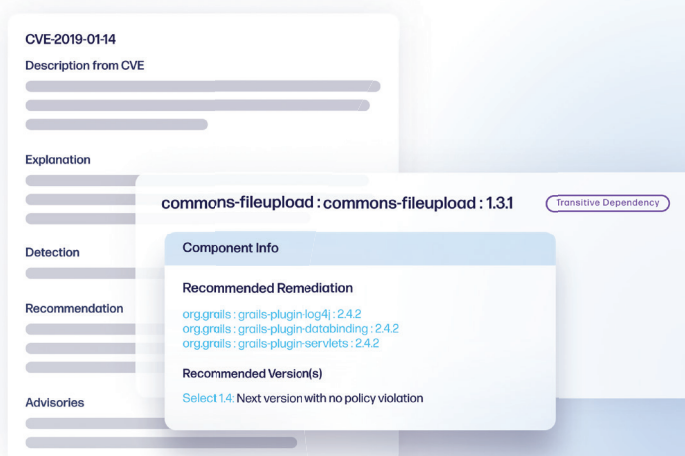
CVE-2019-01-14

Description from CVE

Explanation

Detection

Recommendation

Advisories

commons-fileupload : commons-fileupload : 1.3.1

Transitive Dependency

Component Info

Recommended Remediation

org.grails : grails-plugin-log4j : 2.4.2
org.grails : grails-plugin-databinding : 2.4.2
org.grails : grails-plugin-servlets : 2.4.2

Recommended Version(s)

Select 1.4: Next version with no policy violation